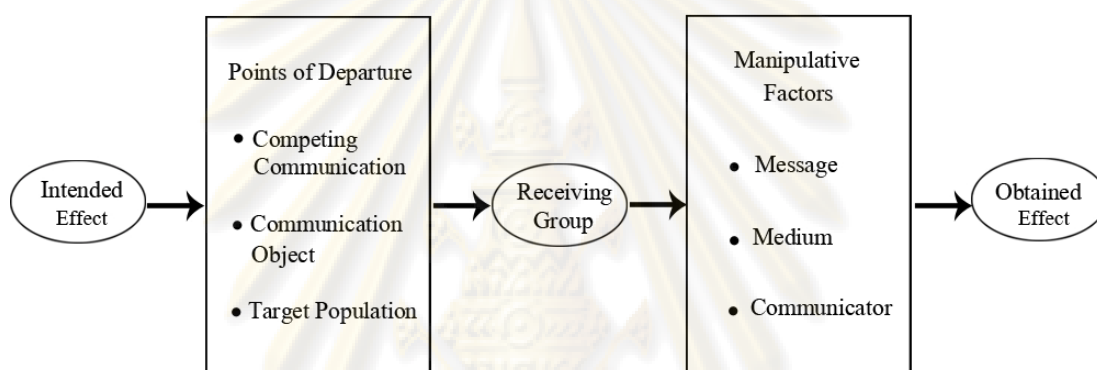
Intended Effect

Points of Departure

• Competing Communication

• Communication Object

• Target Population

Receiving Group

Manipulative Factors

• Message

• Medium

• Communicator

Obtained Effect